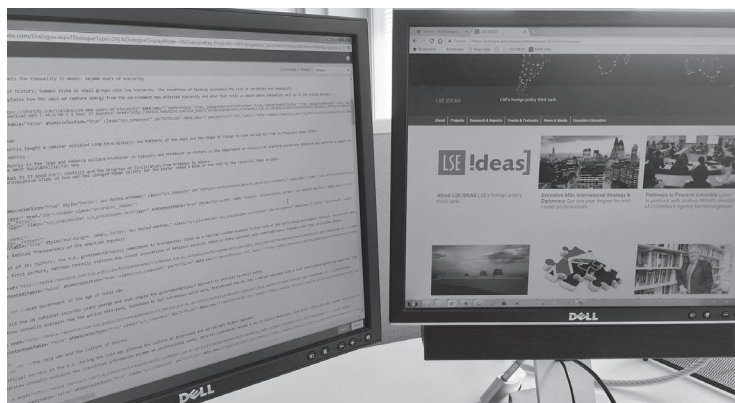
LSE IDEAS

LSE's foreign policy think tank.

About | Projects | Research & Reports | Events & Podcasts | News & Media | Executive Education

LSE !deas

About LSE IDEAS LSE's foreign policy think tank

Executive MSc International Strategy & Diplomacy Our one year degree for mid-career professionals

Partners in Peace in Colombia

DELL

DELL

The Inequality It Needs. 10,000 years of inequality

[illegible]